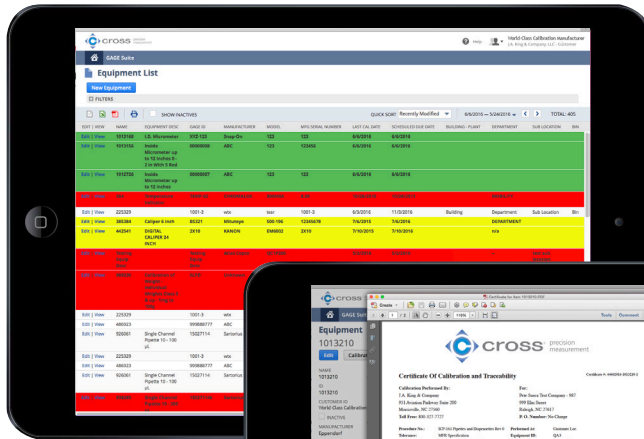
cross

Help

World-Class Calibration Manufacturer
J.A. King & Company, LLC - Customer

GAGE Suite

Equipment List

New Equipment

FILTERS

SHOW INACTIVES

QUICK SORT: Recently Modified

6/6/2016 — 5/24/2016

TOTAL: 405

| EDIT / VIEW | NAME | EQUIPMENT DESC | GAGE ID | MANUFACTURER | MODEL | MFG SERIAL NUMBER | LAST CAL DATE | SCHEDULED DUE DATE | BUILDING - PLANT | DEPARTMENT | SUB LOCATION | BIN |
|---|---|---|---|---|---|---|---|---|---|---|---|---|
| Edit \| View | 1013100 | I.D. Micrometer | XYZ-123 | Snap-On | 123 | 123 | 6/6/2016 | 6/6/2016 | | | | |
| Edit \| View | 1013155 | Inside Micrometer up to 12 Inches 8-3 in With 5 Rod | 00000098 | ABC | 123 | 123456 | 6/6/2016 | 6/6/2016 | | | | |
| Edit \| View | 1013150 | Inside Micrometer up to 12 Inches | 00000097 | ABC | 123 | 123 | 6/6/2016 | 6/6/2016 | | | | |
| Edit \| View | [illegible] | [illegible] | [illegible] | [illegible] | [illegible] | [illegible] | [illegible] | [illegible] | | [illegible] | | |
| Edit \| View | 225329 | | 1001-3 | wtx | test | 1001-3 | 6/3/2016 | 11/3/2016 | Building | Department | Sub Location | Bin |
| Edit \| View | 385384 | Caliper 6 inch | BC321 | Mitutoyo | 500-196 | 1234567B | 7/6/2016 | 7/6/2016 | | DEPARTMENT | | |
| Edit \| View | 442541 | DIGITAL CALIPER 24 INCH | 2X10 | KANON | EM0002 | 2X10 | 7/10/2015 | 7/10/2016 | | n/a | | |
| Edit \| View | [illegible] | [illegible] | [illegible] | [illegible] | | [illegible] | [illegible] | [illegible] | | | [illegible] | |
| Edit \| View | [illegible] | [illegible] | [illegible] | | | | | | | | | |
| Edit \| View | 225329 | | 1001-3 | wtx | | | | | | | | |
| Edit \| View | 486023 | | 999888777 | ABC | | | | | | | | |
| Edit \| View | 926061 | Single Channel Pipette 10 - 100 µL | 15027114 | Sartorius | | | | | | | | |
| Edit \| View | 225329 | | 1001-3 | wtx | | | | | | | | |
| Edit \| View | 486023 | | 999888777 | ABC | | | | | | | | |
| Edit \| View | 926061 | Single Channel Pipette 10 - 100 µL | 15027114 | Sartorius | | | | | | | | |
| Edit \| View | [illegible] | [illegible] | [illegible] | | | | | | | | | |

cross

Equipment
1013210
Edit
Calibrat

ID
1013210
CUSTOMER ID
World-Class Calibration
INACTIVE
MANUFACTURER
Eppendorf

Certificate for Item 1013210.PDF
Create
Tools Comment

cross precision measurement

Certificate Of Calibration and Traceability

Certificate #: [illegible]

Calibration Performed By:
J.A. King & Company
5014 Bowman Parkway Suite 200
Mocksville, NC 27560
Toll Free: 800-327-7727

For:
Pete Sauce Test Company - 007
999 Elm Street
Raleigh, NC 27617
P.O. Number: No Charge

Procedure No.: SOP-102 Pipettes and Dispensettes Rev 0
Tolerance: MFR Specification
Performed At: Customer Lab
Equipment ID: QA3